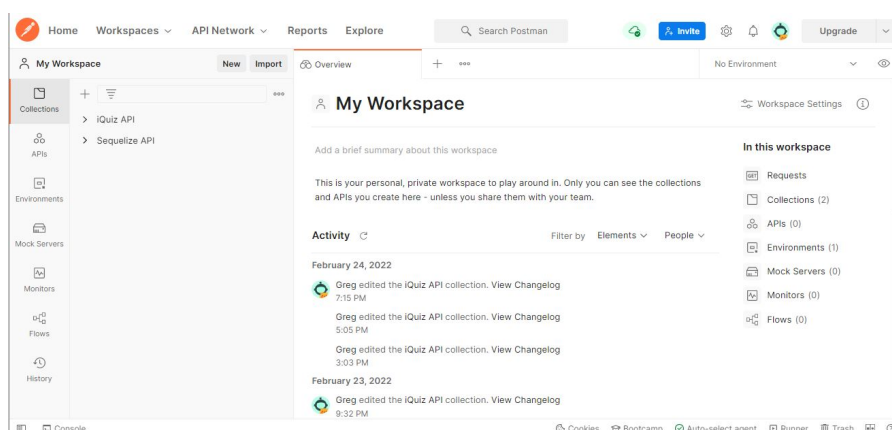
Home Workspaces API Network Reports Explore

Search Postman

Invite

Upgrade

My Workspace New Import

Overview

No Environment

Collections

APIs

Environments

Mock Servers

Monitors

Flows

History

iQuiz API

Sequelize API

My Workspace

Workspace Settings

Add a brief summary about this workspace

This is your personal, private workspace to play around in. Only you can see the collections and APIs you create here - unless you share them with your team.

Activity

Filter by Elements People

February 24, 2022

Greg edited the iQuiz API collection. View Changelog
7:15 PM

Greg edited the iQuiz API collection. View Changelog
5:05 PM

Greg edited the iQuiz API collection. View Changelog
3:03 PM

February 23, 2022

Greg edited the iQuiz API collection. View Changelog
9:32 PM

In this workspace

Requests

Collections (2)

APIs (0)

Environments (1)

Mock Servers (0)

Monitors (0)

Flows (0)

Console

Cookies Bootcamp Auto-select agent Runner Trash